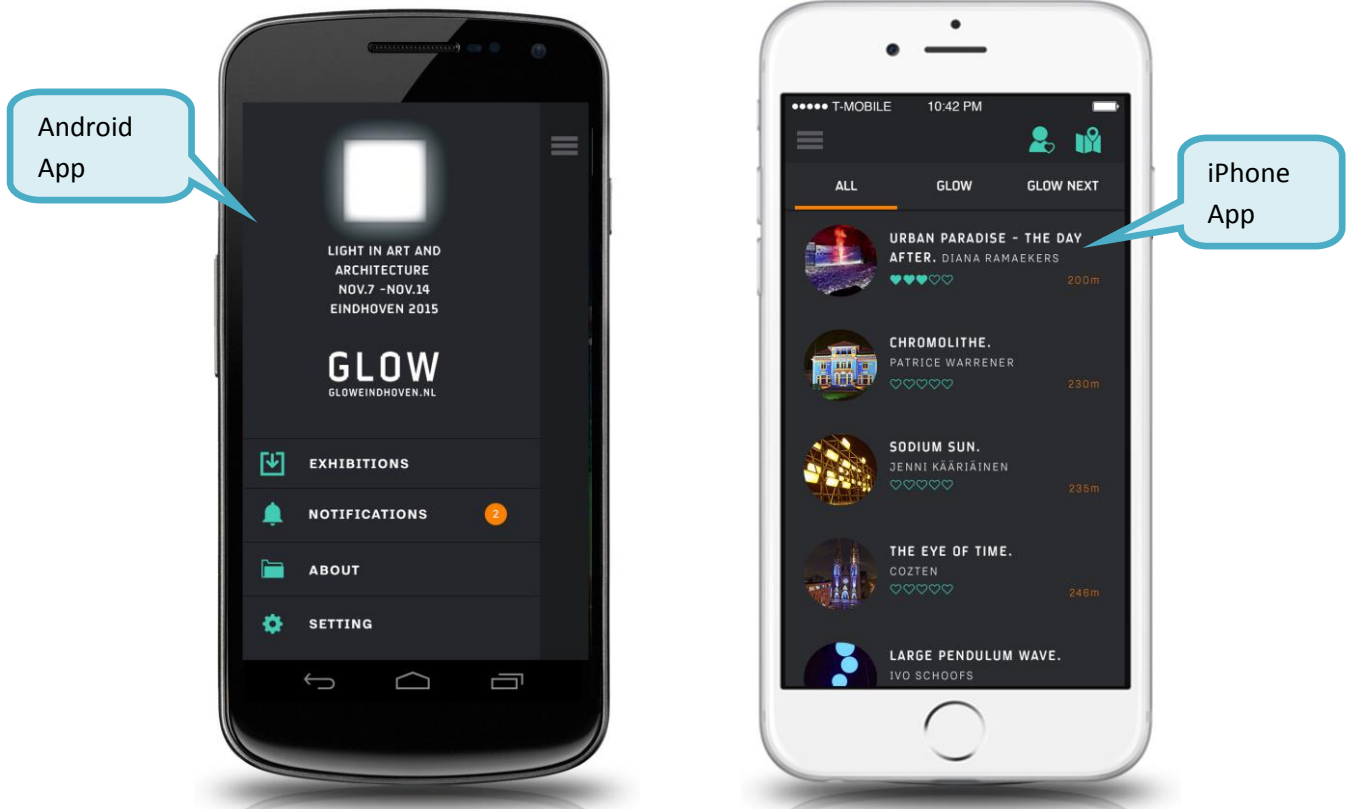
Android App

LIGHT IN ART AND ARCHITECTURE NOV.7 -NOV.14 EINDHOVEN 2015

GLOW
GLOWEINDHOVEN.NL

EXHIBITIONS
NOTIFICATIONS 2
ABOUT
SETTING

●●●●● T-MOBILE 10:42 PM

ALL GLOW GLOW NEXT

iPhone App

URBAN PARADISE - THE DAY AFTER. DIANA RAMAEKERS
200m

CHROMOLITHE.
PATRICE WARRENER
230m

SODIUM SUN.
JENNI KÄÄRIÄINEN
235m

THE EYE OF TIME.
COZTEN
246m

LARGE PENDULUM WAVE.
IVO SCHOOFS